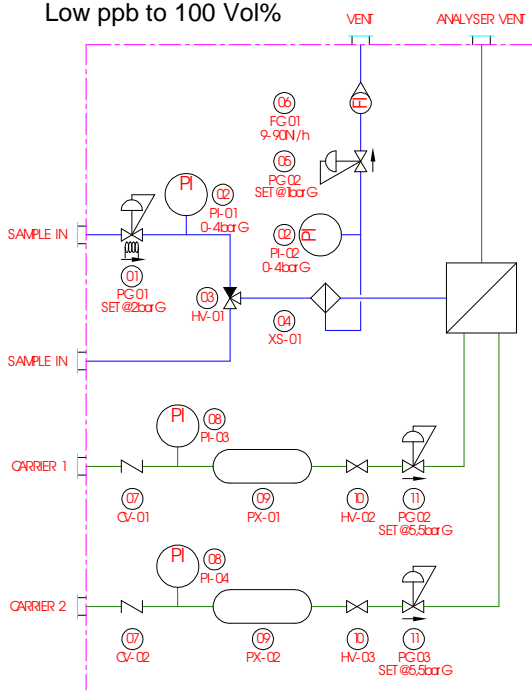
Low ppb to 100 Vol%

VENT

ANALYSER VENT

06
FG 01
9-90N/h

FI

05
PG 02
SET @1barG

PI

02
PI-01
0-4barG

SAMPLE IN

01
PG 01
SET @2barG

03
HV-01

02
PI-02
0-4barG

PI

04
XS-01

SAMPLE IN

PI

08
PI-03

CARRIER 1

07
CV-01

09
PX-01

10
HV-02

11
PG 02
SET @5,5barG

PI

08
PI-04

CARRIER 2

07
CV-02

09
PX-02

10
HV-03

11
PG 03
SET @5,5barG